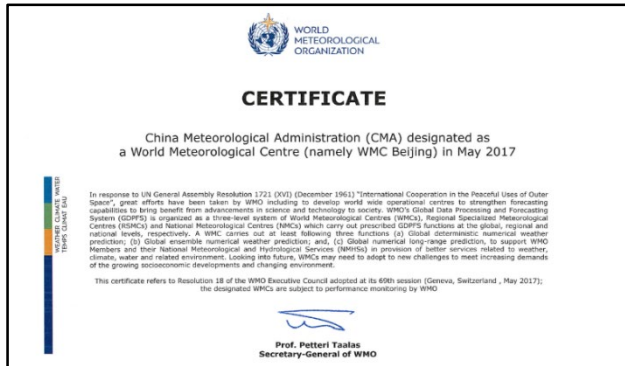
WORLD METEOROLOGICAL ORGANIZATION

CERTIFICATE

China Meteorological Administration (CMA) designated as a World Meteorological Centre (namely WMC Beijing) in May 2017

WEATHER CLIMATE WATER
TEMPS CLIMAT EAU

In response to UN General Assembly Resolution 1721 (XVI) (December 1961) "International Cooperation in the Peaceful Uses of Outer Space", great efforts have been taken by WMO including to develop world wide operational centres to strengthen forecasting capabilities to bring benefit from advancements in science and technology to society. WMO's Global Data Processing and Forecasting System (GDPFS) is organized as a three-level system of World Meteorological Centres (WMCs), Regional Specialized Meteorological Centres (RSMCs) and National Meteorological Centres (NMCs) which carry out prescribed GDPFS functions at the global, regional and national levels, respectively. A WMC carries out at least following three functions (a) Global deterministic numerical weather prediction; (b) Global ensemble numerical weather prediction; and, (c) Global numerical long-range prediction, to support WMO Members and their National Meteorological and Hydrological Services (NMHSs) in provision of better services related to weather, climate, water and related environment. Looking into future, WMCs may need to adopt to new challenges to meet increasing demands of the growing socioeconomic developments and changing environment.

This certificate refers to Resolution 18 of the WMO Executive Council adopted at its 69th session (Geneva, Switzerland , May 2017); the designated WMCs are subject to performance monitoring by WMO

Prof. Petteri Taalas
Secretary-General of WMO